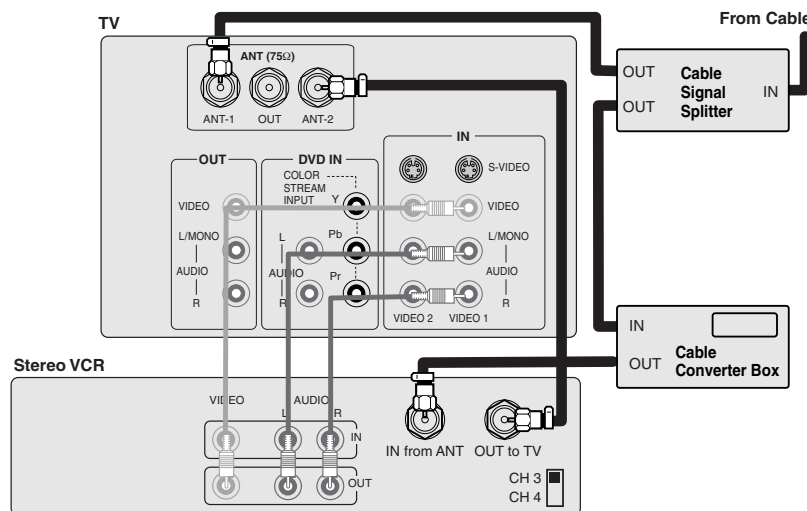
TV

From Cable

ANT (75Ω)

ANT-1 OUT ANT-2

OUT
IN
Cable Signal Splitter
OUT

OUT

VIDEO

L/MONO

AUDIO

R

DVD IN

COLOR STREAM INPUT

Y

L

Pb

AUDIO

R

Pr

IN

S-VIDEO

VIDEO

L/MONO

AUDIO

R

VIDEO 2 VIDEO 1

IN
Cable Converter Box
OUT

Stereo VCR

VIDEO AUDIO
L R

IN

OUT

IN from ANT OUT to TV

CH 3
CH 4